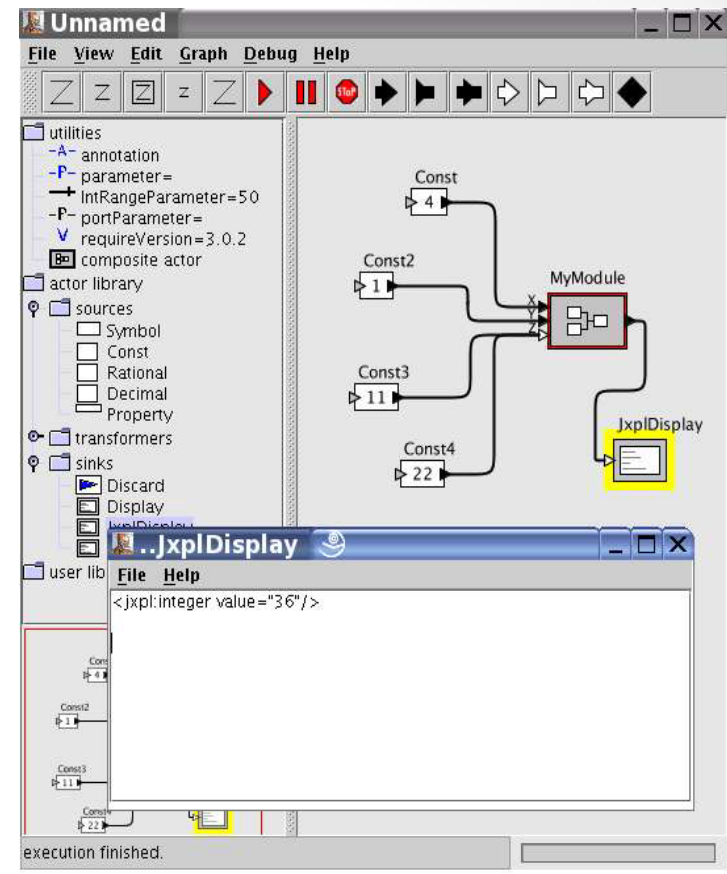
Unnamed
File View Edit Graph Debug Help
z
STOP
utilities
-A- annotation
-P- parameter=
IntRangeParameter=50
-P- portParameter=
V requireVersion=3.0.2
composite actor
actor library
sources
Symbol
Const
Rational
Decimal
Property
transformers
sinks
Discard
Display
JxplDisplay
user lib
Const
4
Const2
1
Const3
11
Const4
22
MyModule
X
Y
Z
JxplDisplay
..JxplDisplay
File Help
<jxpl:integer value="36"/>
Const
4
Const2
1
Const3
11
Const4
22
execution finished.